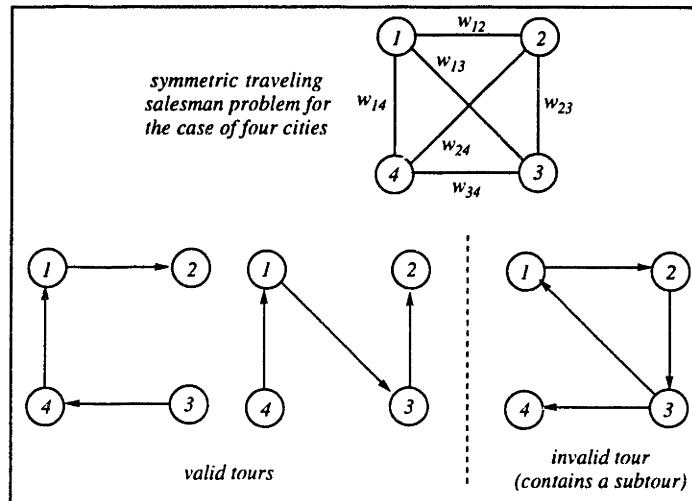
symmetric traveling salesman problem for the case of four cities

1 $w_{12}$ 2 $w_{13}$ $w_{14}$ $w_{23}$ $w_{24}$ 4 $w_{34}$ 3

1 2 4 3

1 2 4 3

valid tours

1 2 4 3

invalid tour (contains a subtour)